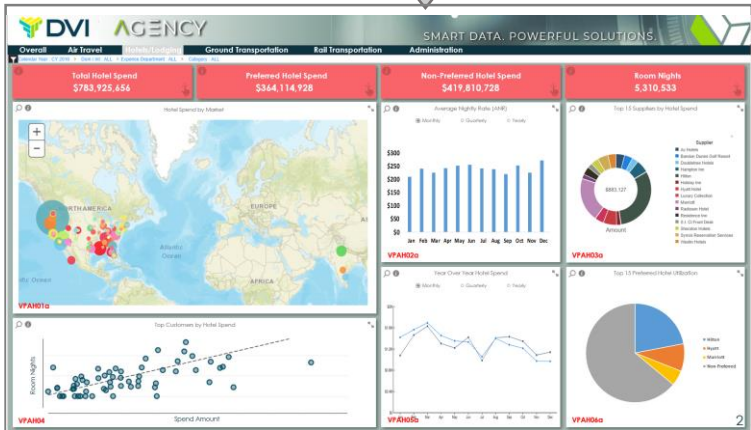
DVI AGENCY

SMART DATA. POWERFUL SOLUTIONS.

Overall
Air Travel
Hotels/Lodging
Ground Transportation
Rail Transportation
Administration

Total Hotel Spend
$783,925,656

Preferred Hotel Spend
$364,114,928

Non-Preferred Hotel Spend
$419,810,728

Room Nights
5,310,533

Hotel Spend by Market

+
−

NORTH AMERICA
EUROPE
AFRICA
Atlantic Ocean
Pacific Ocean

VPAH01a

Average Nightly Rate (ANR)

Monthly
Quarterly
Yearly

$300
$250
$200
$150
$100
$50
$0

Jan Feb Mar Apr May Jun Jul Aug Sep Oct Nov Dec

VPAH02a

Top 15 Suppliers by Hotel Spend

Supplier

$883,127

Amount

VPAH03a

Top Customers by Hotel Spend

Room Nights

Spend Amount

VPAH04

Year Over Year Hotel Spend

Monthly
Quarterly
Yearly

VPAH05b

Top 15 Preferred Hotel Utilization

Hilton
Hyatt
Marriott
Non Preferred

VPAH06a

2